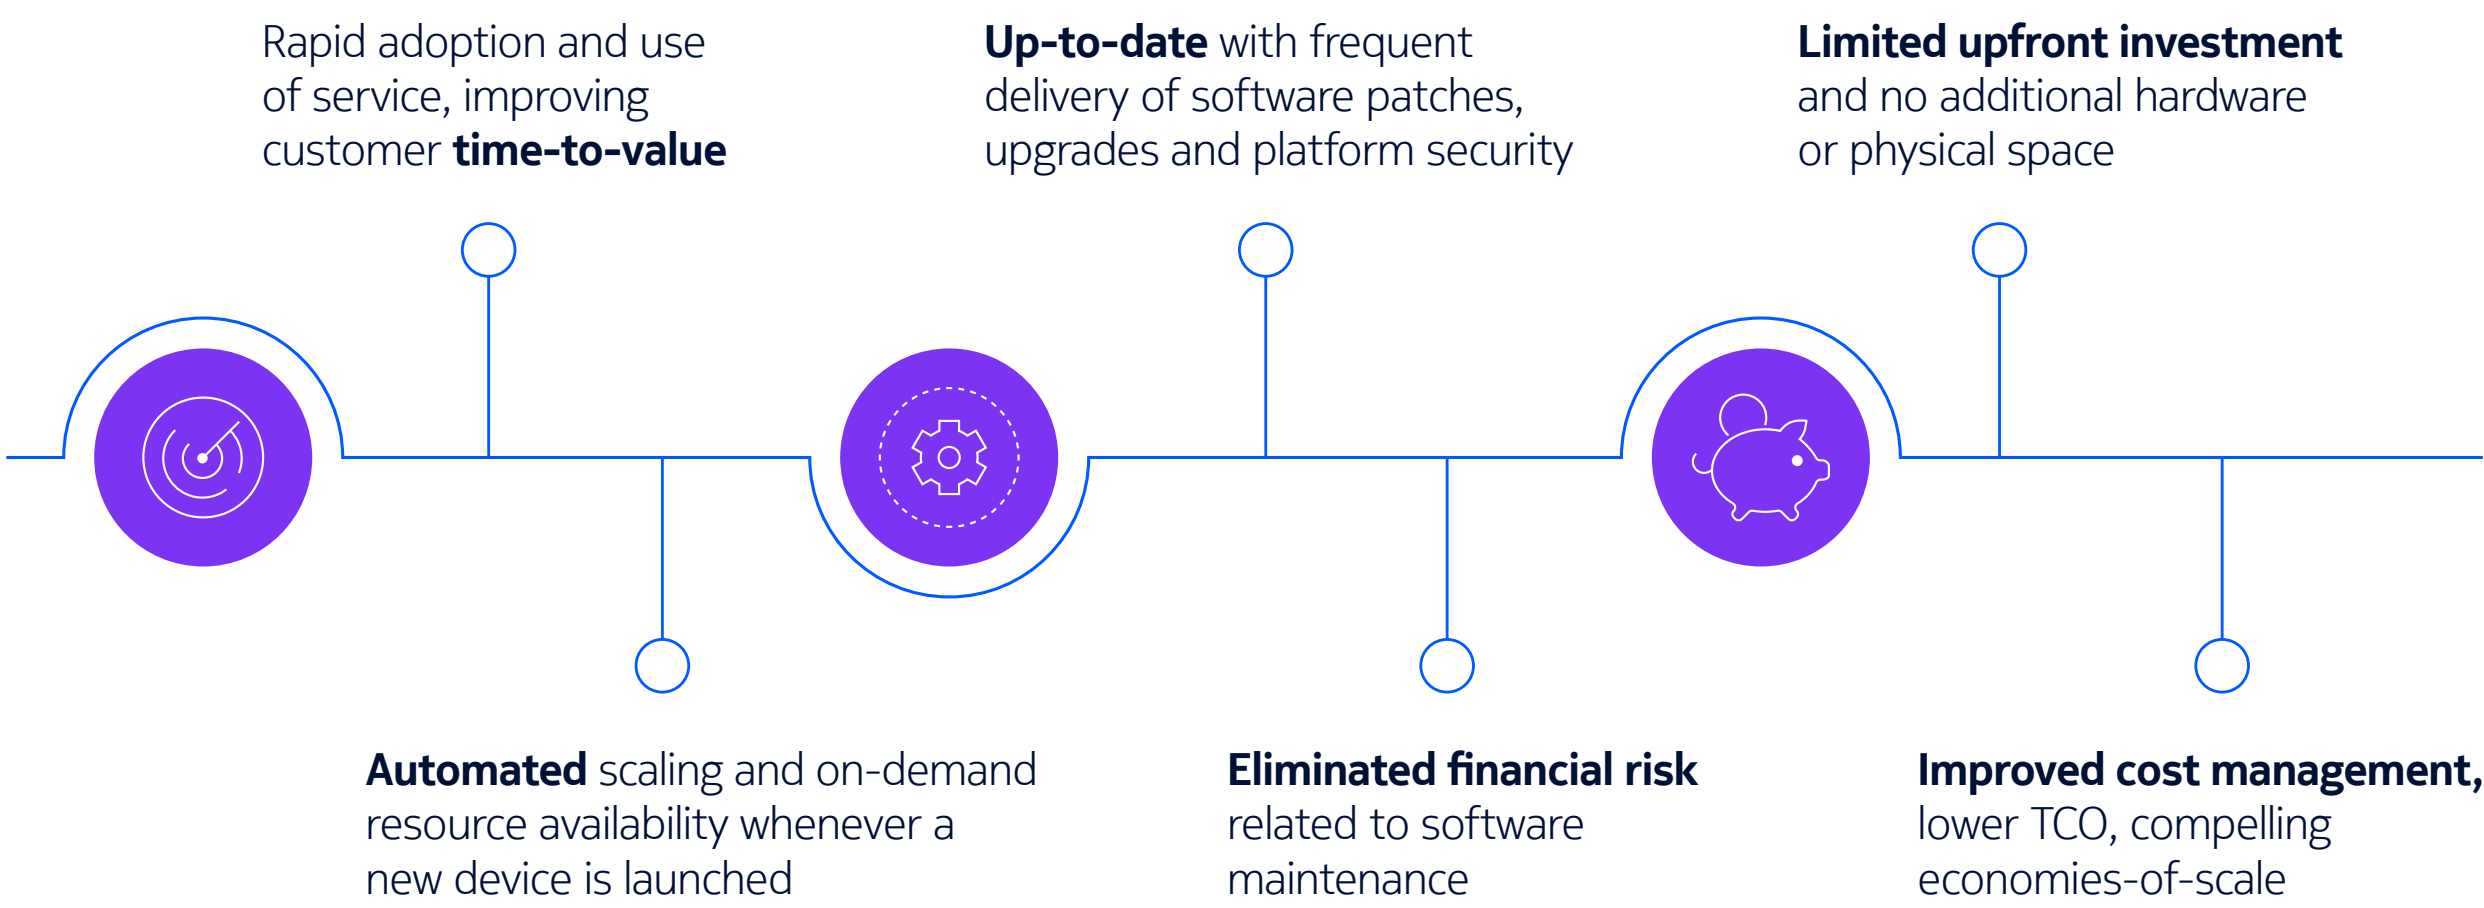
Rapid adoption and use of service, improving customer **time-to-value**

**Up-to-date** with frequent delivery of software patches, upgrades and platform security

**Limited upfront investment** and no additional hardware or physical space

**Automated** scaling and on-demand resource availability whenever a new device is launched

**Eliminated financial risk** related to software maintenance

**Improved cost management,** lower TCO, compelling economies-of-scale